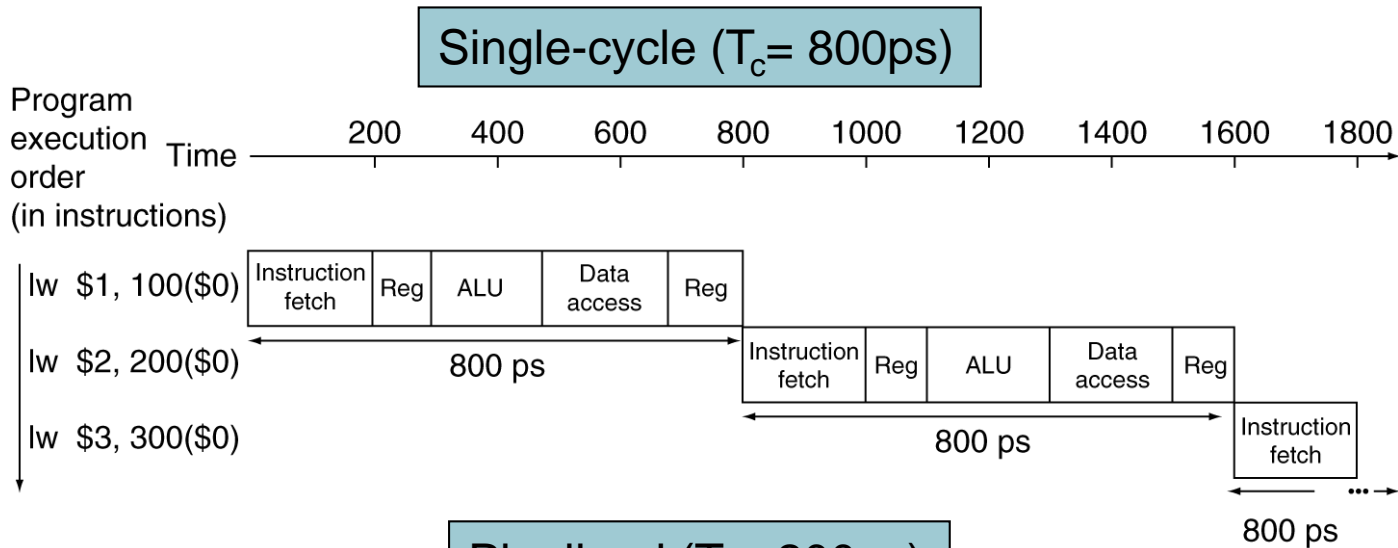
Single-cycle ($T_c$= 800ps)

Program execution order (in instructions)

Time 200 400 600 800 1000 1200 1400 1600 1800

lw $1, 100($0)
Instruction fetch | Reg | ALU | Data access | Reg
800 ps

lw $2, 200($0)
Instruction fetch | Reg | ALU | Data access | Reg
800 ps

lw $3, 300($0)
Instruction fetch
800 ps

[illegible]